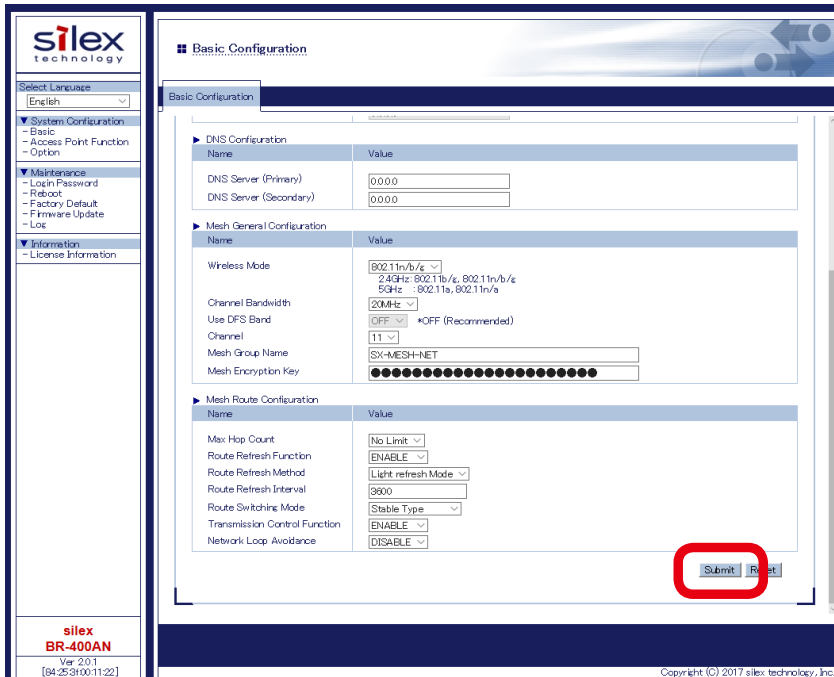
silex
technology

Select Language
English

▼ System Configuration
- Basic
- Access Point Function
- Option

▼ Maintenance
- Login Password
- Reboot
- Factory Default
- Firmware Update
- Log

▼ Information
- License Information

silex
BR-400AN
Ver 2.0.1
[84:25:3f:00:11:22]

Basic Configuration

Basic Configuration

▶ DNS Configuration

| Name | Value |
|---|---|
| DNS Server (Primary) | 0.0.0.0 |
| DNS Server (Secondary) | 0.0.0.0 |

▶ Mesh General Configuration

| Name | Value |
|---|---|
| Wireless Mode | 802.11n/b/g 2.4GHz: 802.11b/g, 802.11n/b/g 5GHz : 802.11a, 802.11n/a |
| Channel Bandwidth | 20MHz |
| Use DFS Band | OFF *OFF (Recommended) |
| Channel | 11 |
| Mesh Group Name | SX-MESH-NET |
| Mesh Encryption Key | ●●●●●●●●●●●●●●●●●●●●●●●● |

▶ Mesh Route Configuration

| Name | Value |
|---|---|
| Max Hop Count | No Limit |
| Route Refresh Function | ENABLE |
| Route Refresh Method | Light refresh Mode |
| Route Refresh Interval | 3600 |
| Route Switching Mode | Stable Type |
| Transmission Control Function | ENABLE |
| Network Loop Avoidance | DISABLE |

Submit Reset

Copyright (C) 2017 silex technology, Inc.